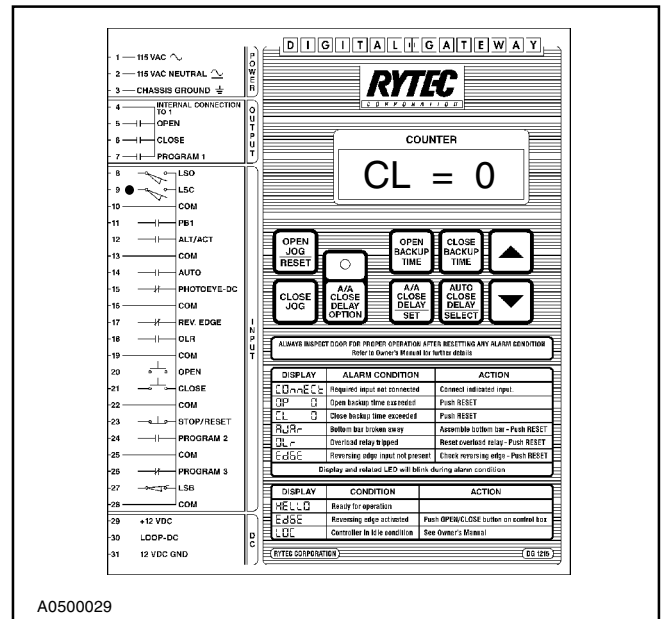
1 — 115 VAC ∿
2 — 115 VAC NEUTRAL
3 — CHASSIS GROUND ⏚

POWER

4 — INTERNAL CONNECTION TO 1
5 — OPEN
6 — CLOSE
7 — PROGRAM 1

OUTPUT

8 — LSO
9 — LSC
10 — COM
11 — PB1
12 — ALT/ACT
13 — COM
14 — AUTO
15 — PHOTOEYE-DC
16 — COM
17 — REV. EDGE
18 — OLR
19 — COM
20 — OPEN
21 — CLOSE
22 — COM
23 — STOP/RESET
24 — PROGRAM 2
25 — COM
26 — PROGRAM 3
27 — LSB
28 — COM

INPUT

29 — +12 VDC
30 — LOOP-DC
31 — 12 VDC GND

DC

D I G I T A L I G A T E W A Y

RYTEC
CORPORATION

COUNTER

CL = 0

OPEN JOG RESET

OPEN BACKUP TIME

CLOSE BACKUP TIME

CLOSE JOG

A/A CLOSE DELAY OPTION

A/A CLOSE DELAY SET

AUTO CLOSE DELAY SELECT

ALWAYS INSPECT DOOR FOR PROPER OPERATION AFTER RESETTING ANY ALARM CONDITION
Refer to Owner's Manual for further details

| DISPLAY | ALARM CONDITION | ACTION |
|---|---|---|
| COnnECt | Required input not connected | Connect indicated input. |
| OP 0 | Open backup time exceeded | Push RESET |
| CL 0 | Close backup time exceeded | Push RESET |
| bUAr | Bottom bar broken away | Assemble bottom bar - Push RESET |
| OLr | Overload relay tripped | Reset overload relay - Push RESET |
| EdGE | Reversing edge input not present | Check reversing edge - Push RESET |

Display and related LED will blink during alarm condition

| DISPLAY | CONDITION | ACTION |
|---|---|---|
| HELLO | Ready for operation | |
| EdGE | Reversing edge activated | Push OPEN/CLOSE button on control box |
| LOC | Controller in idle condition | See Owner's Manual |

RYTEC CORPORATION

DG 12th

A0500029